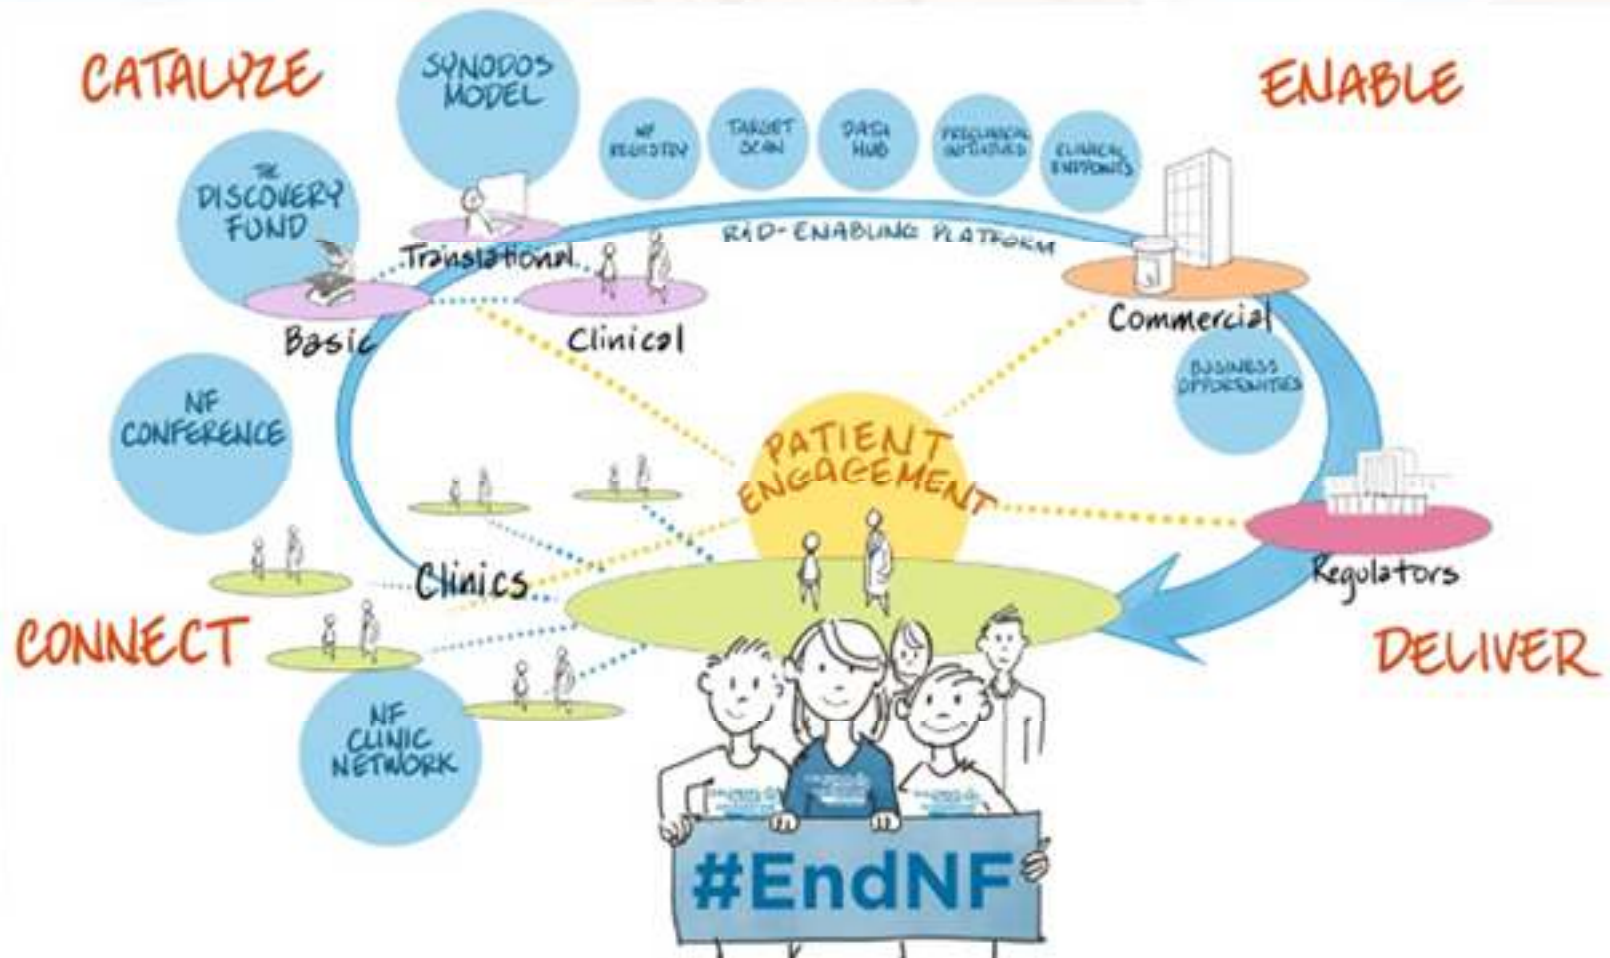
CATALYZE

SYNODOS MODEL

NF REGISTRY

TARGET SCAN

DATA HUB

PRECLINICAL INITIATIVES

CLINICAL ENDPOINTS

ENABLE

THE DISCOVERY FUND

Translational

R&D-ENABLING PLATFORM

Basic

Clinical

Commercial

BUSINESS OPPORTUNITIES

NF CONFERENCE

PATIENT ENGAGEMENT

Clinics

Regulators

CONNECT

DELIVER

NF CLINIC NETWORK

#EndNF